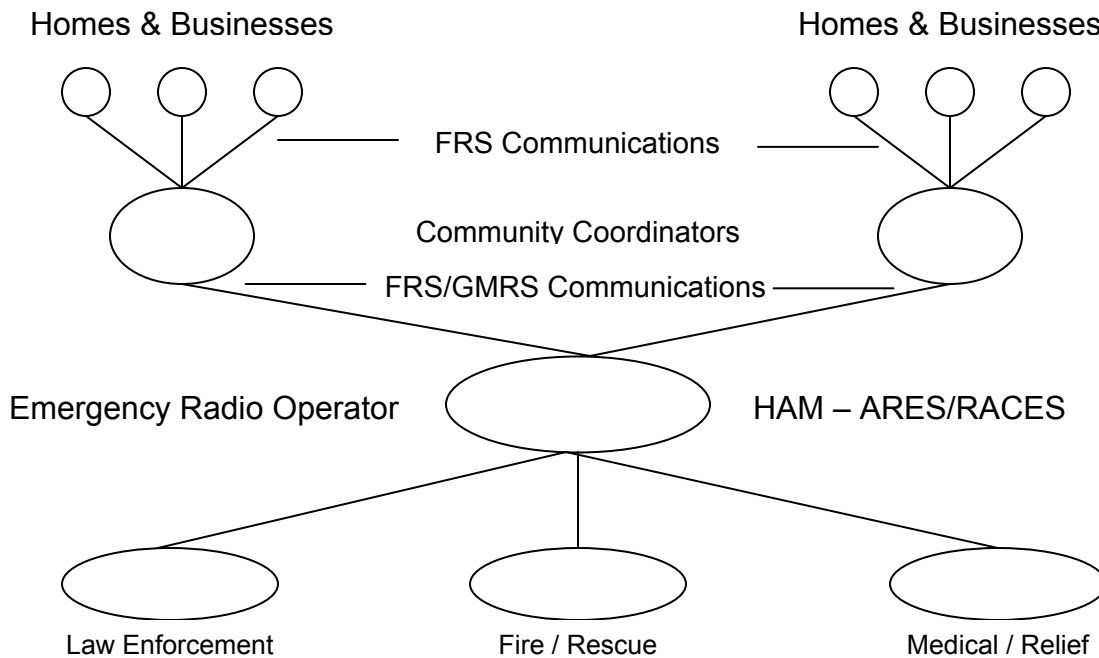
Homes & Businesses

Homes & Businesses

FRS Communications

Community Coordinators

FRS/GMRS Communications

Emergency Radio Operator

HAM – ARES/RACES

Law Enforcement

Fire / Rescue

Medical / Relief